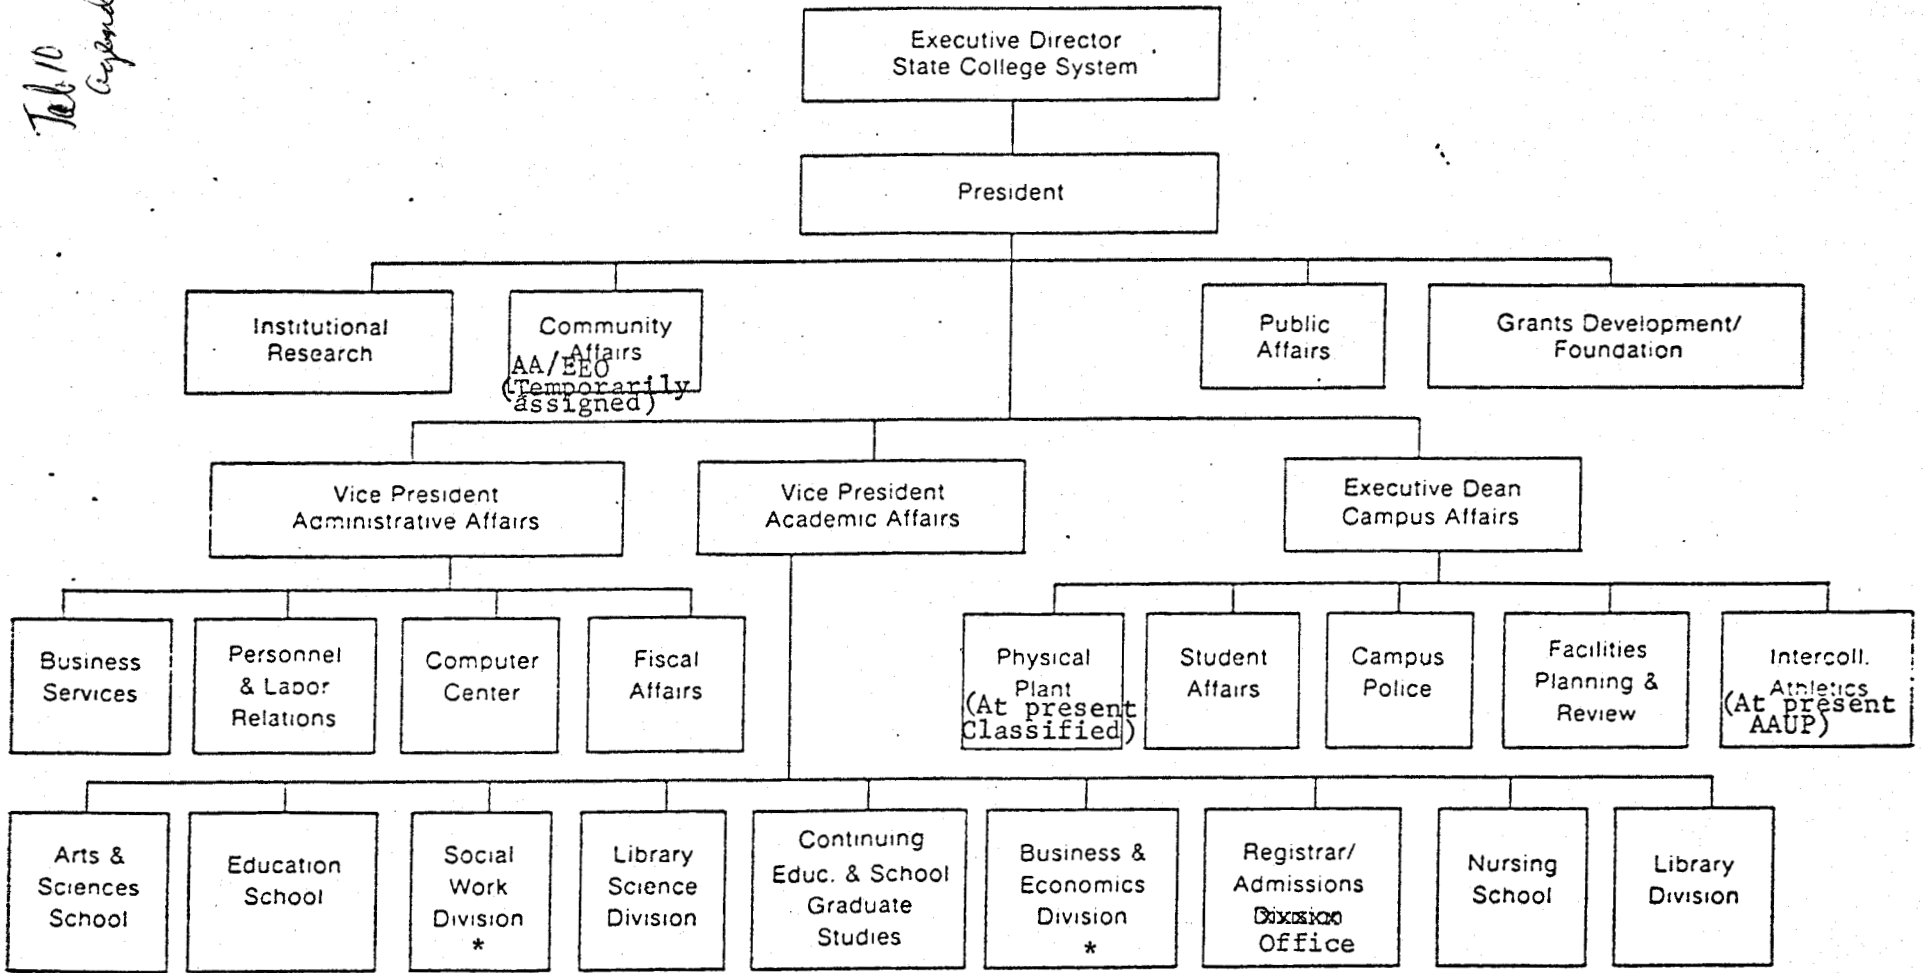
Tab 10
Appendix

Executive Director
State College System

President

Institutional Research

Community Affairs
AA/EEO
(Temporarily assigned)

Public Affairs

Grants Development/ Foundation

Vice President
Administrative Affairs

Vice President
Academic Affairs

Executive Dean
Campus Affairs

Business Services

Personnel & Labor Relations

Computer Center

Fiscal Affairs

Physical Plant
(At present Classified)

Student Affairs

Campus Police

Facilities Planning & Review

Intercoll. Athletics
(At present AAUP)

Arts & Sciences School

Education School

Social Work Division
*

Library Science Division

Continuing Educ. & School Graduate Studies

Business & Economics Division
*

Registrar/ Admissions Division Office

Nursing School

Library Division